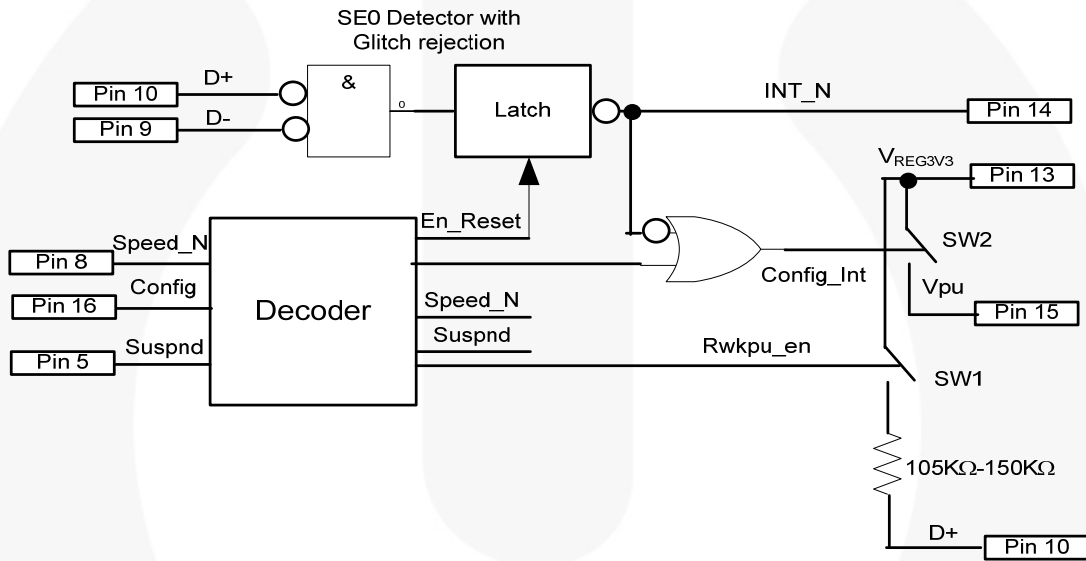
SE0 Detector with Glitch rejection

Pin 10
D+
Pin 9
D-
&
o
Latch
INT_N
Pin 14
$V_{REG3V3}$
Pin 13
En_Reset
SW2
Speed_N
Pin 8
Config_Int
Config
Pin 16
Decoder
Speed_N
Vpu
Pin 15
Suspnd
Suspnd
Pin 5
Rwkpu_en
SW1
105KΩ-150KΩ
D+
Pin 10